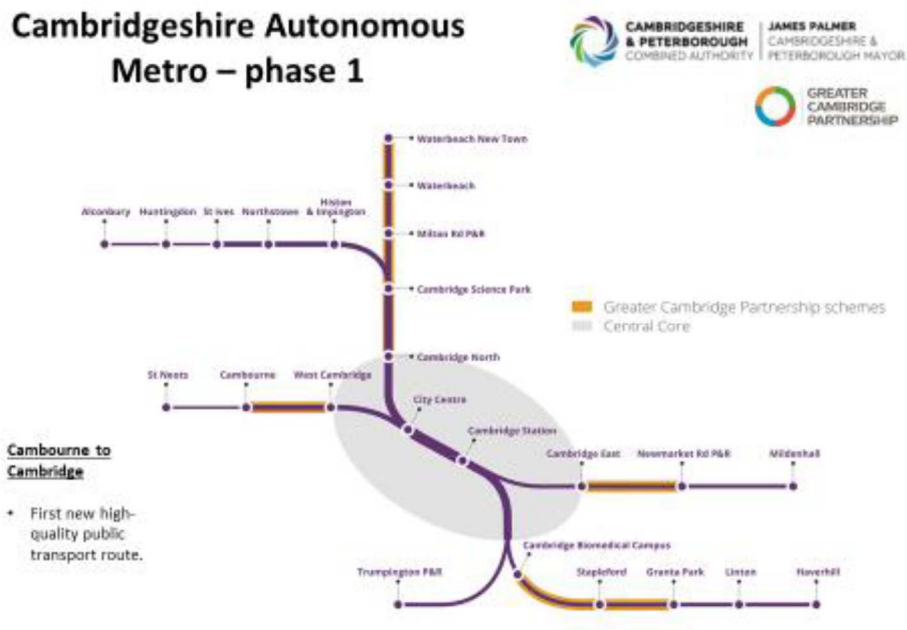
Cambridgeshire Autonomous Metro – phase 1

CAMBRIDGESHIRE & PETERBOROUGH COMBINED AUTHORITY | JAMES PALMER CAMBRIDGESHIRE & PETERBOROUGH MAYOR

GREATER CAMBRIDGE PARTNERSHIP

Waterbeach New Town
Waterbeach
Alconbury
Huntingdon
St Ives
Northstowe
Histon & Impington
Milton Rd P&R
Cambridge Science Park

Greater Cambridge Partnership schemes
Central Core

Cambridge North
St Neots
Cambourne
West Cambridge
City Centre
Cambridge Station
Cambridge East
Newmarket Rd P&R
Mildenhall
Cambridge Biomedical Campus
Trumpington P&R
Stapleford
Granta Park
Linton
Haverhill

Cambourne to Cambridge

• First new high-quality public transport route.